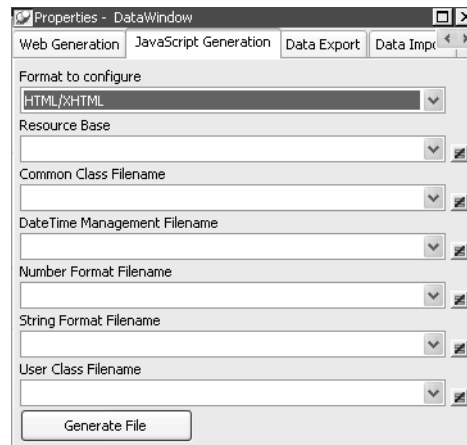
Properties - DataWindow

Web Generation | JavaScript Generation | Data Export | Data Impo

Format to configure

HTML/XHTML

Resource Base

Common Class Filename

DateTime Management Filename

Number Format Filename

String Format Filename

User Class Filename

Generate File